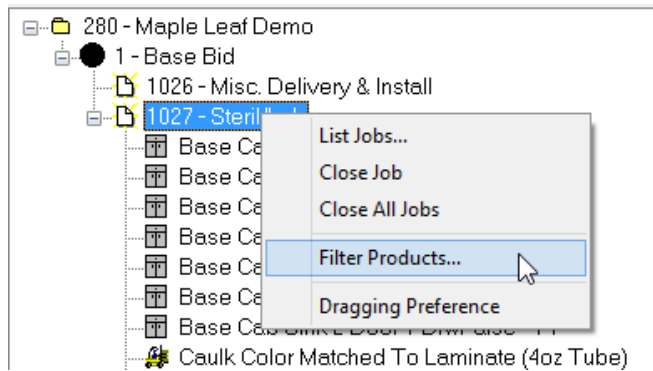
280 - Maple Leaf Demo
1 - Base Bid
1026 - Misc. Delivery & Install
1027 - Steril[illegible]
Base Ca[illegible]
Base Ca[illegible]
Base Ca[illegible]
Base Ca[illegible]
Base Ca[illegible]
Base Ca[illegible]
Base Ca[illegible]
Caulk Color Matched To Laminate (4oz Tube)

List Jobs...
Close Job
Close All Jobs
Filter Products...
Dragging Preference